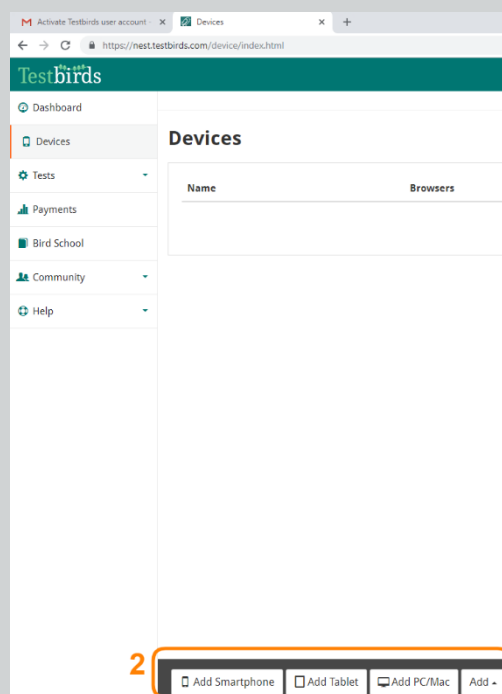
Activate Testbirds user account · ×
Devices ×
+
https://nest.testbirds.com/device/index.html

Testbirds

Dashboard
Devices
Tests
Payments
Bird School
Community
Help

Devices

| Name | Browsers |
|---|---|

2
Add Smartphone
Add Tablet
Add PC/Mac
Add